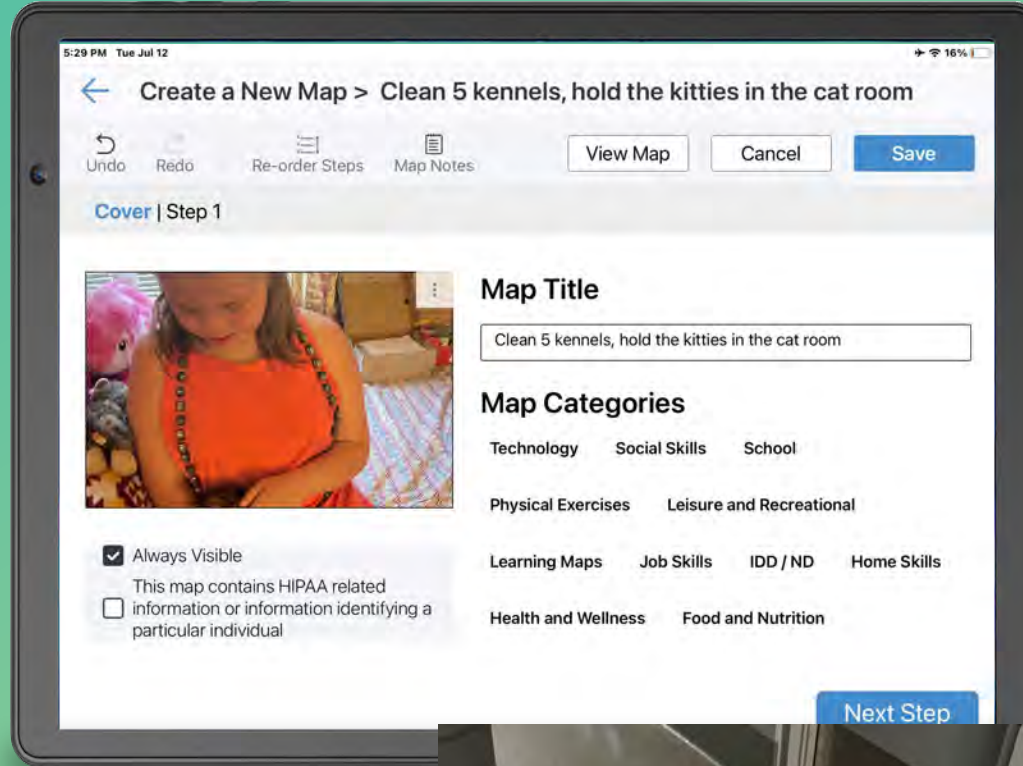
5:29 PM Tue Jul 12

16%

Create a New Map > Clean 5 kennels, hold the kitties in the cat room

Undo Redo Re-order Steps Map Notes

View Map

Cancel

Save

Cover | Step 1

Map Title

Clean 5 kennels, hold the kitties in the cat room

Map Categories

Technology Social Skills School

Physical Exercises Leisure and Recreational

Learning Maps Job Skills IDD / ND Home Skills

Health and Wellness Food and Nutrition

Always Visible

This map contains HIPAA related information or information identifying a particular individual

Next Step